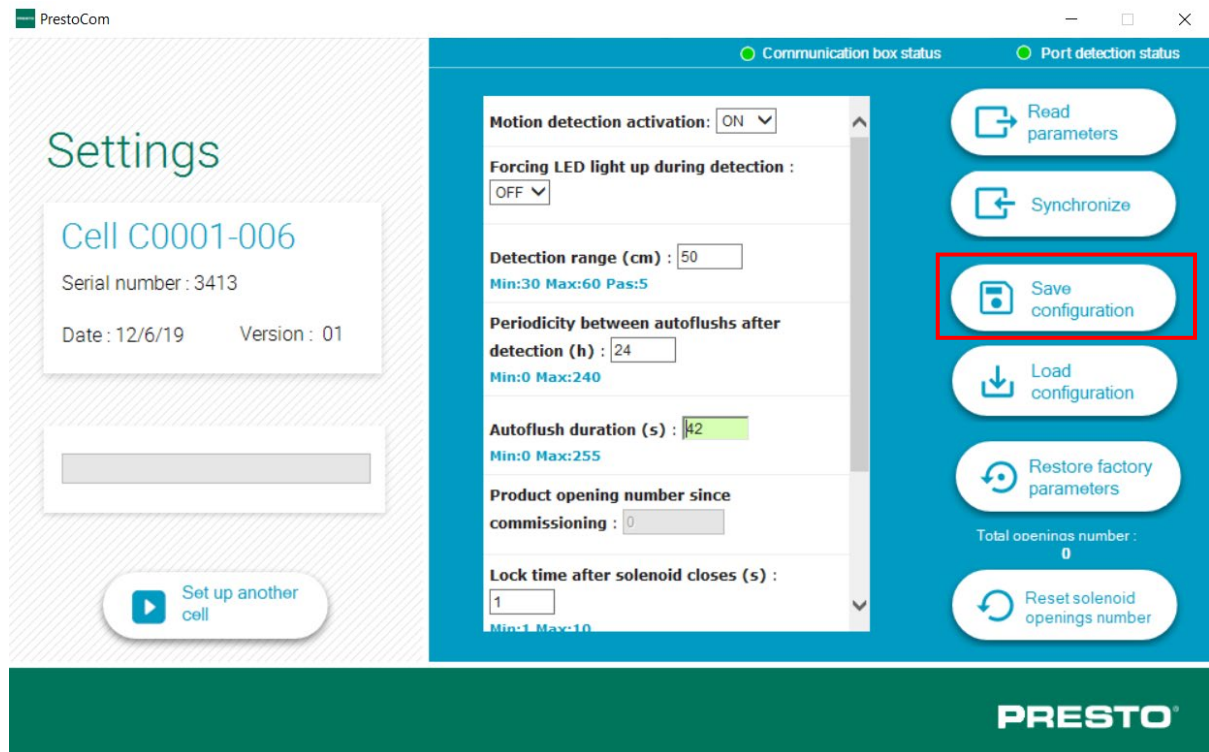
PrestoCom

Communication box status

Port detection status

Settings

Cell C0001-006

Serial number : 3413

Date : 12/6/19 Version : 01

Set up another cell

Motion detection activation: ON

Forcing LED light up during detection :
OFF

Detection range (cm) : 50
Min:30 Max:60 Pas:5

Periodicity between autoflushs after detection (h) : 24
Min:0 Max:240

Autoflush duration (s) : 42
Min:0 Max:255

Product opening number since commissioning : 0

Lock time after solenoid closes (s) :
1
Min:1 Max:10

Read parameters

Synchronize

Save configuration

Load configuration

Restore factory parameters

Total openings number :
0

Reset solenoid openings number

PRESTO®